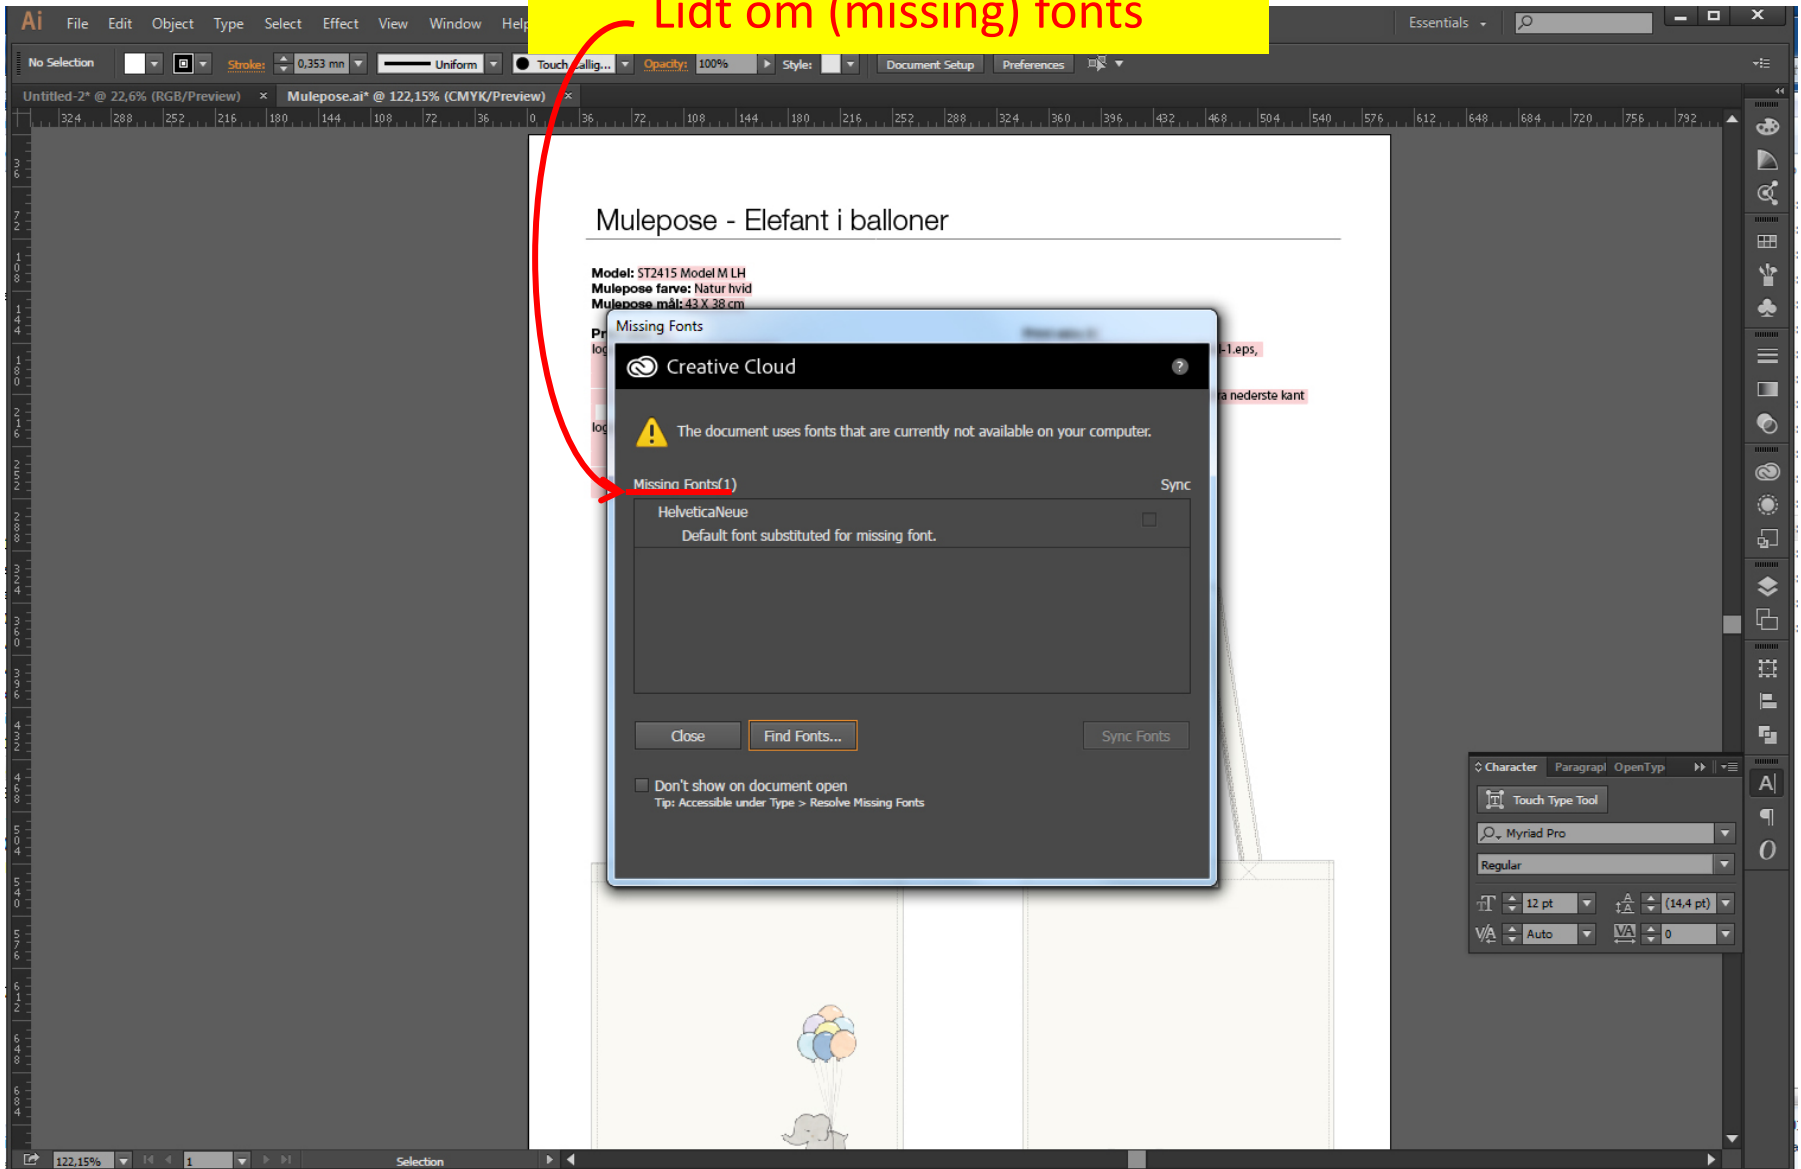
Lidt om (missing) fonts

Ai File Edit Object Type Select Effect View Window Help

Essentials

No Selection Stroke: 0,353 mn Uniform Touch Callig... Opacity: 100% Style: Document Setup Preferences

Untitled-2* @ 22,6% (RGB/Preview) × Mulepose.ai* @ 122,15% (CMYK/Preview) ×

324 288 252 216 180 144 108 72 36 0 36 72 108 144 180 216 252 288 324 360 396 432 468 504 540 576 612 648 684 720 756 792

Mulepose - Elefant i balloner

Model: ST2415 Model M LH
Mulepose farve: Natur hvid
Mulepose mål: 43 X 38 cm

Pr
log
-1.eps,
a nederste kant
log

Missing Fonts

Creative Cloud

The document uses fonts that are currently not available on your computer.

Missing Fonts(1) Sync

HelveticaNeue
Default font substituted for missing font.

Close Find Fonts... Sync Fonts

Don't show on document open
Tip: Accessible under Type > Resolve Missing Fonts

Character Paragraph OpenTyp
Touch Type Tool
Myriad Pro
Regular
12 pt (14,4 pt)
Auto 0

122,15% 1 Selection